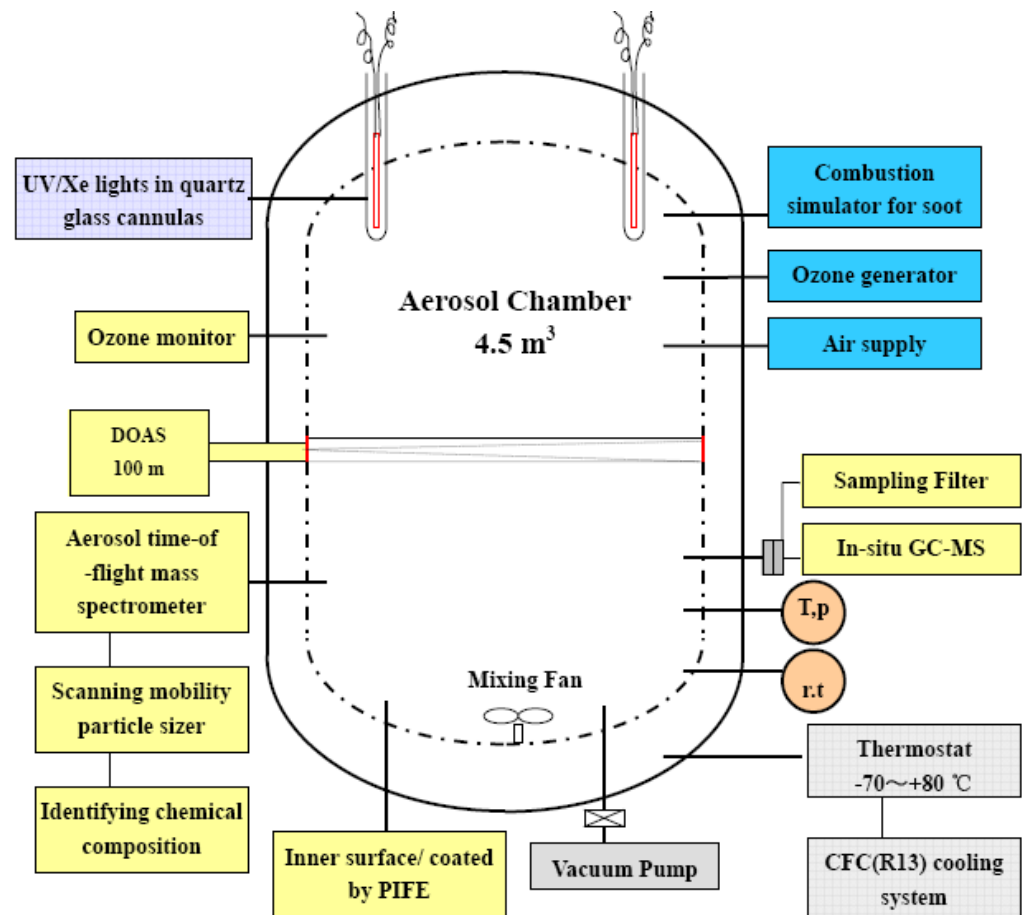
UV/Xe lights in quartz glass cannulas

Combustion simulator for soot

Ozone generator

Aerosol Chamber
4.5 m$^3$

Ozone monitor

Air supply

DOAS
100 m

Sampling Filter

Aerosol time-of -flight mass spectrometer

In-situ GC-MS

T,p

Scanning mobility particle sizer

Mixing Fan

r.t

Thermostat
-70～+80 ℃

Identifying chemical composition

Inner surface/ coated by PIFE

Vacuum Pump

CFC(R13) cooling system